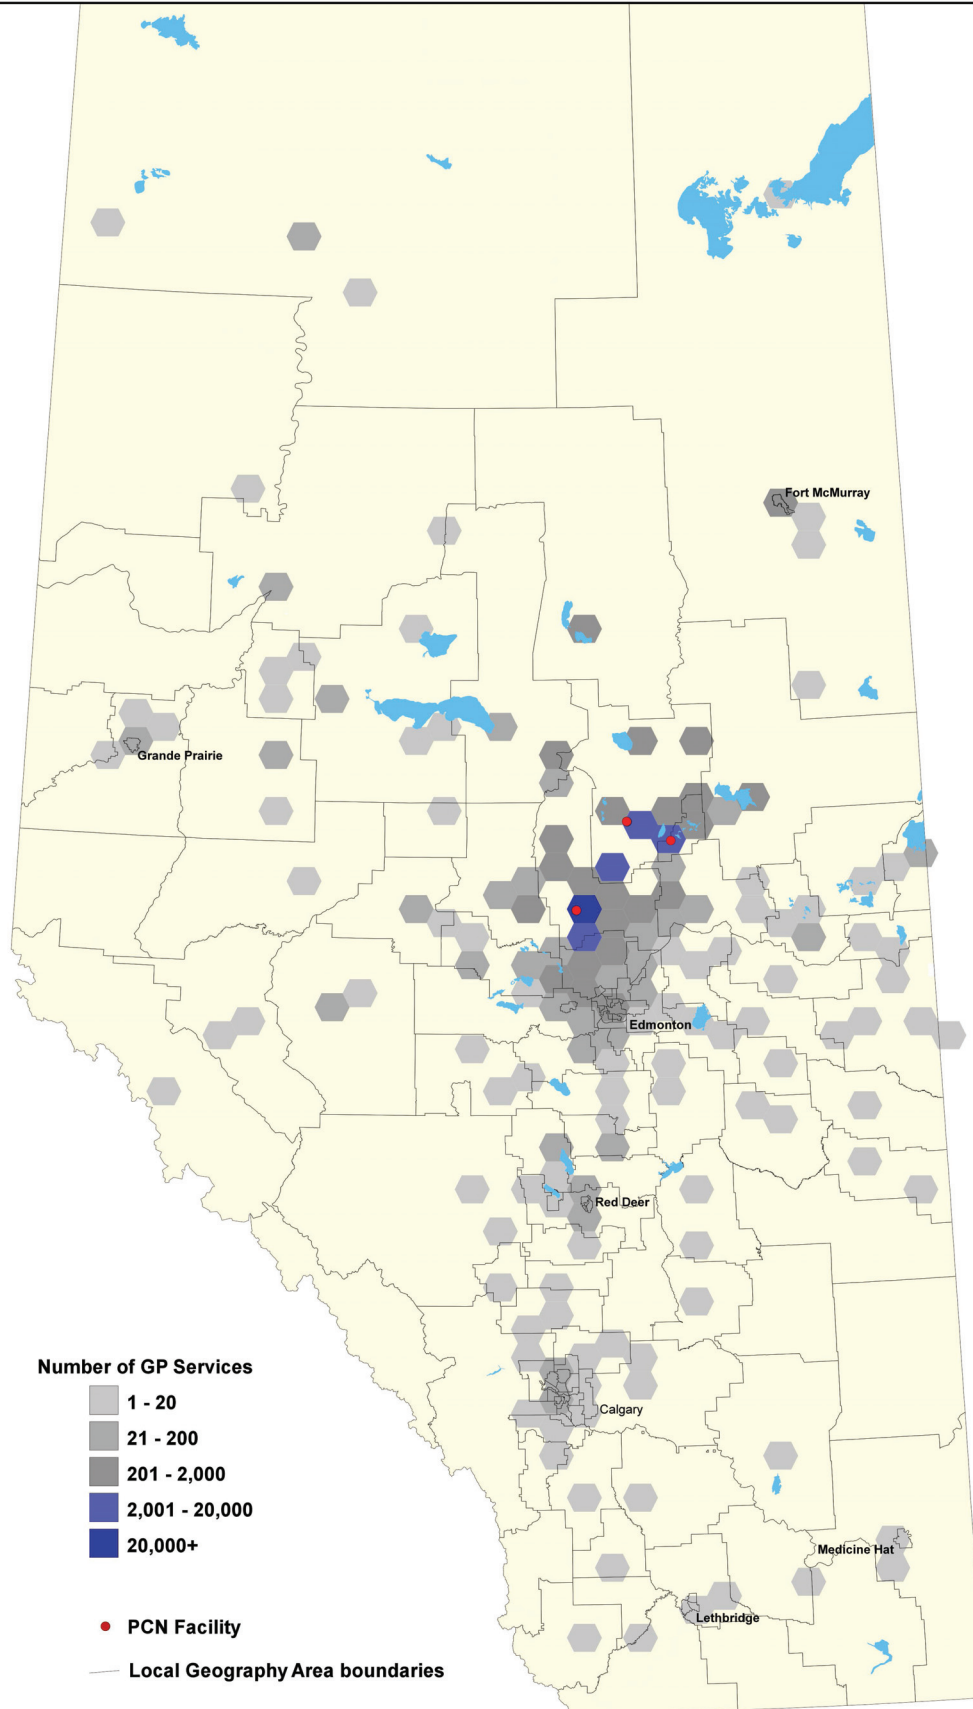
Fort McMurray

Grande Prairie

Edmonton

Red Deer

Calgary

Medicine Hat

Lethbridge

Number of GP Services
1 - 20
21 - 200
201 - 2,000
2,001 - 20,000
20,000+

PCN Facility

Local Geography Area boundaries